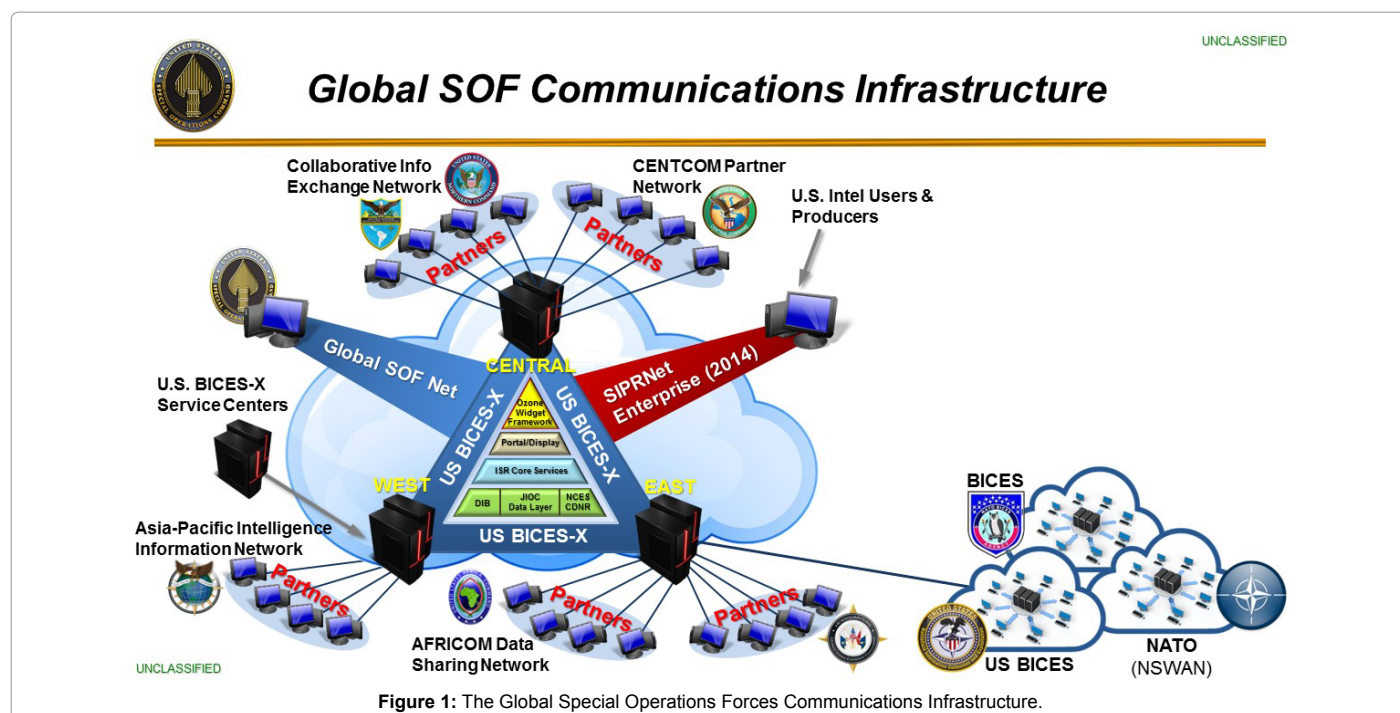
UNCLASSIFIED

Global SOF Communications Infrastructure

Collaborative Info Exchange Network

CENTCOM Partner Network

U.S. Intel Users & Producers

Partners

Partners

Global SOF Net

CENTRAL

SIPRNet Enterprise (2014)

U.S. BICES-X Service Centers

US BICES-X

US BICES-X

Ozone Widget Framework

Portal/Display

ISR Core Services

DIB

JIOC Data Layer

NCES CDNR

WEST

EAST

US BICES-X

Asia-Pacific Intelligence Information Network

Partners

Partners

Partners

BICES

AFRICOM Data Sharing Network

NATO (NSWAN)

US BICES

UNCLASSIFIED

**Figure 1:** The Global Special Operations Forces Communications Infrastructure.